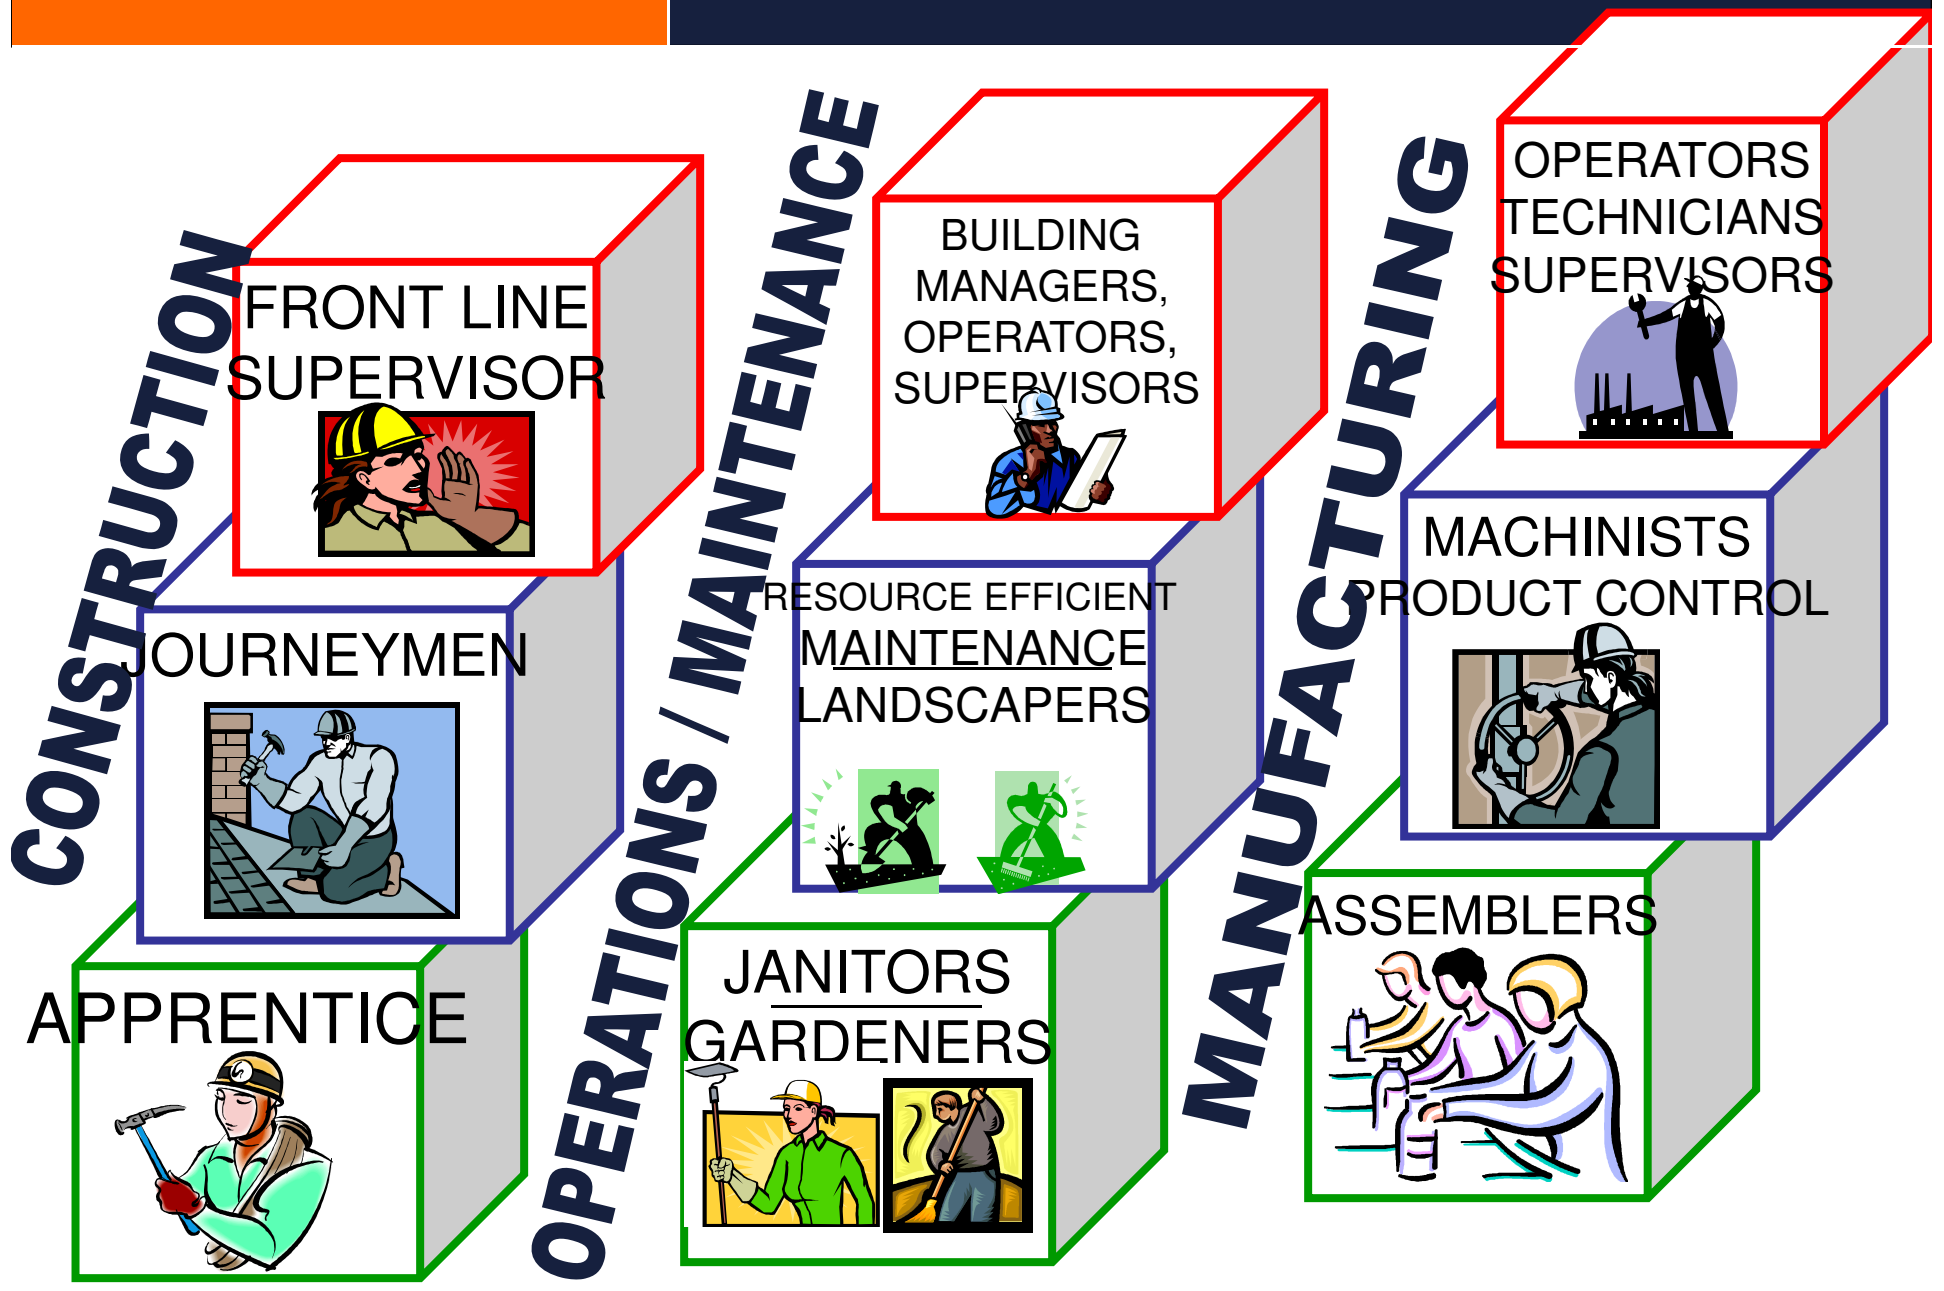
CONSTRUCTION

FRONT LINE SUPERVISOR

JOURNEYMEN

APPRENTICE

OPERATIONS / MAINTENANCE

BUILDING MANAGERS, OPERATORS, SUPERVISORS

RESOURCE EFFICIENT MAINTENANCE LANDSCAPERS

JANITORS GARDENERS

MANUFACTURING

OPERATORS TECHNICIANS SUPERVISORS

MACHINISTS PRODUCT CONTROL

ASSEMBLERS